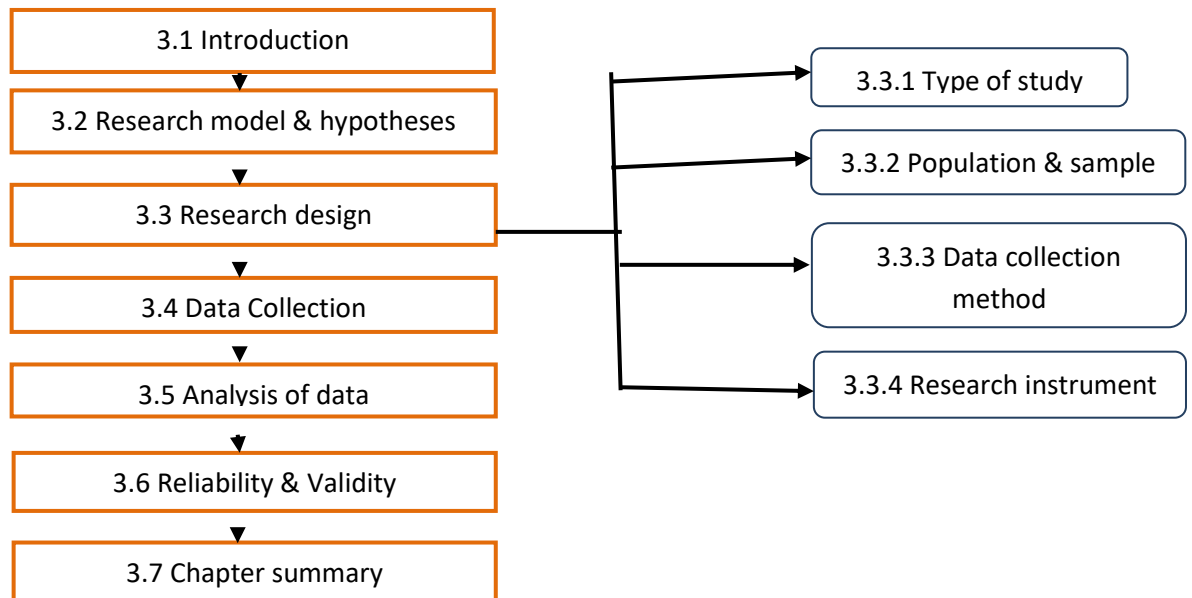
3.1 Introduction

3.2 Research model & hypotheses

3.3 Research design

3.4 Data Collection

3.5 Analysis of data

3.6 Reliability & Validity

3.7 Chapter summary

3.3.1 Type of study

3.3.2 Population & sample

3.3.3 Data collection method

3.3.4 Research instrument